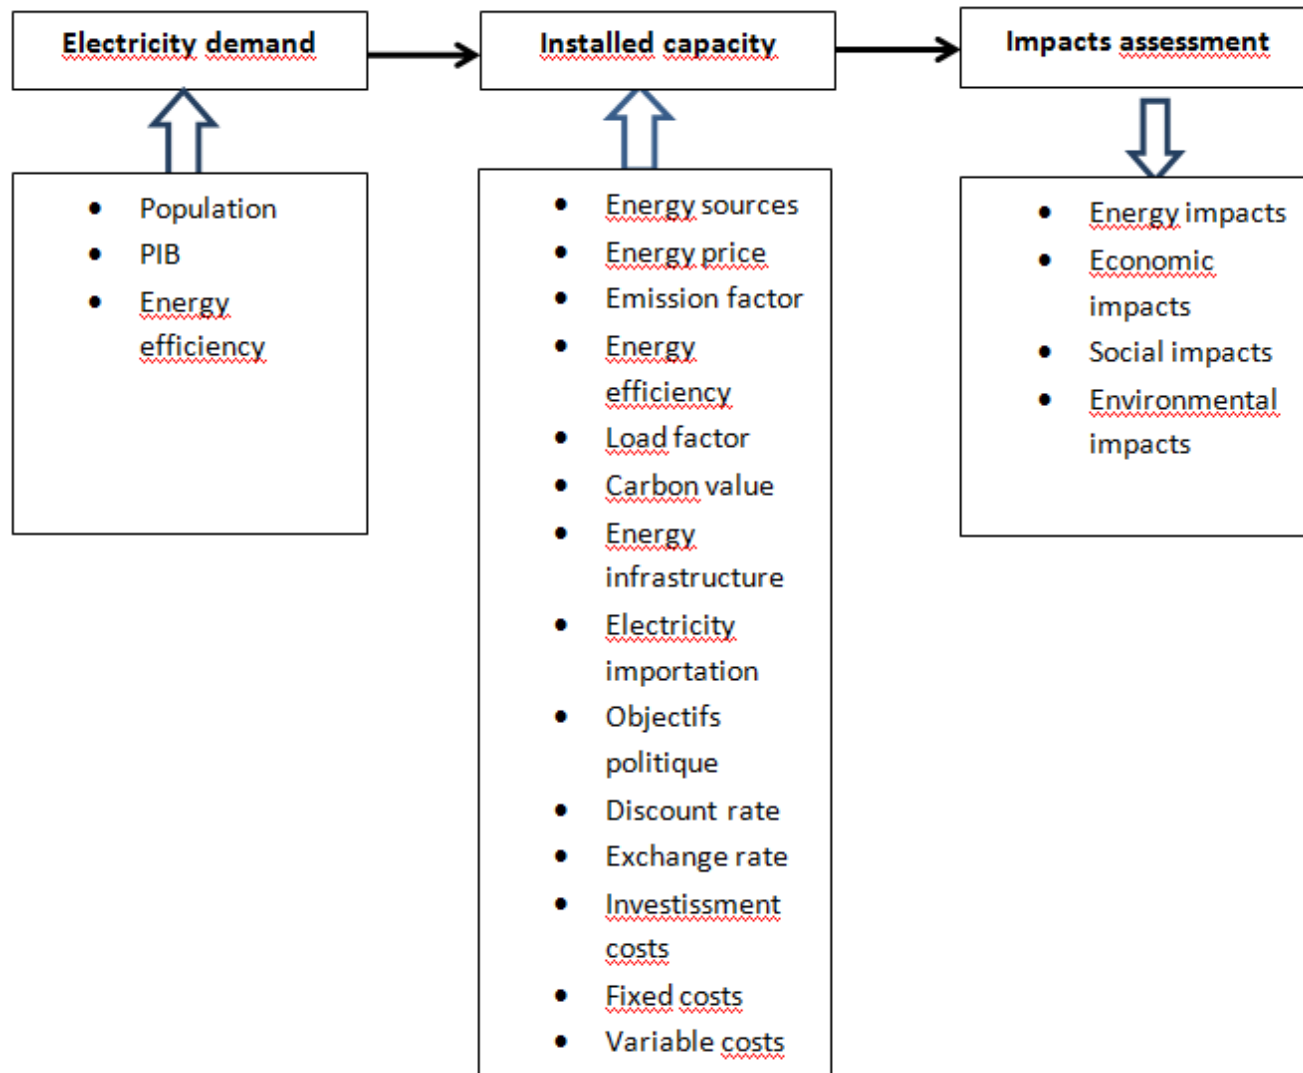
Electricity demand

Installed capacity

Impacts assessment

- Population
- PIB
- Energy efficiency

- Energy sources
- Energy price
- Emission factor
- Energy efficiency
- Load factor
- Carbon value
- Energy infrastructure
- Electricity importation
- Objectifs politique
- Discount rate
- Exchange rate
- Investissment costs
- Fixed costs
- Variable costs

- Energy impacts
- Economic impacts
- Social impacts
- Environmental impacts